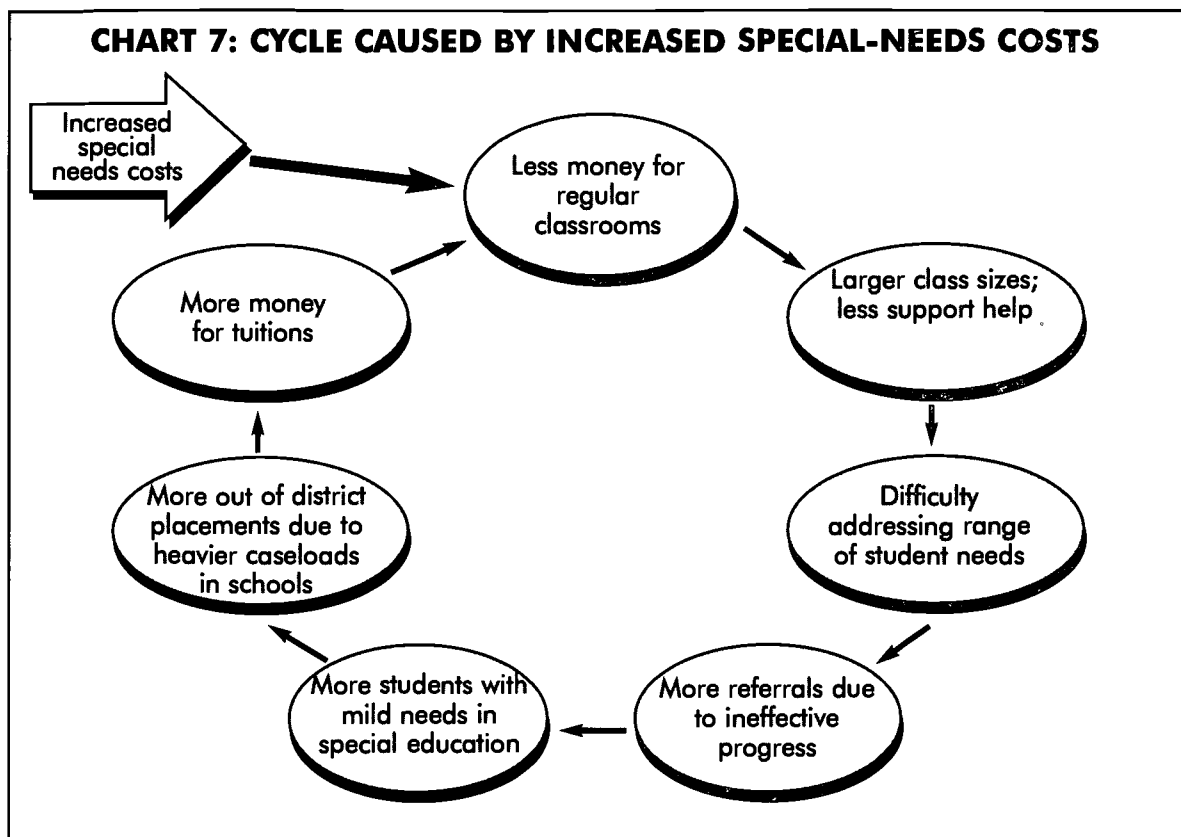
CHART 7: CYCLE CAUSED BY INCREASED SPECIAL-NEEDS COSTS

Increased special needs costs

Less money for regular classrooms

Larger class sizes; less support help

Difficulty addressing range of student needs

More referrals due to ineffective progress

More students with mild needs in special education

More out of district placements due to heavier caseloads in schools

More money for tuitions